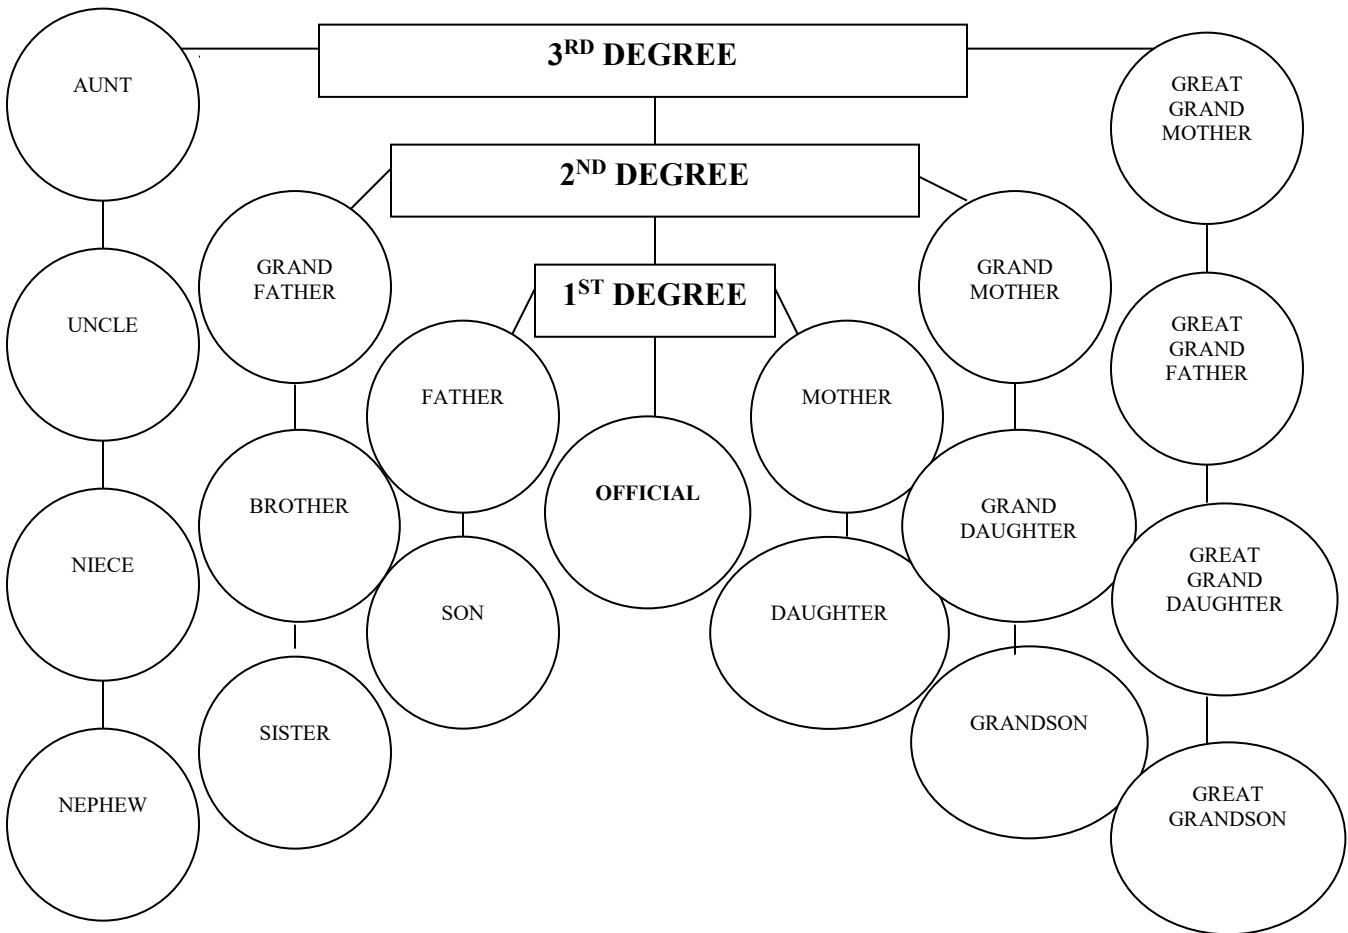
3$^{RD}$ DEGREE

2$^{ND}$ DEGREE

1$^{ST}$ DEGREE

AUNT

UNCLE

NIECE

NEPHEW

GRAND FATHER

BROTHER

SISTER

FATHER

SON

OFFICIAL

MOTHER

DAUGHTER

GRAND MOTHER

GRAND DAUGHTER

GRANDSON

GREAT GRAND MOTHER

GREAT GRAND FATHER

GREAT GRAND DAUGHTER

GREAT GRANDSON